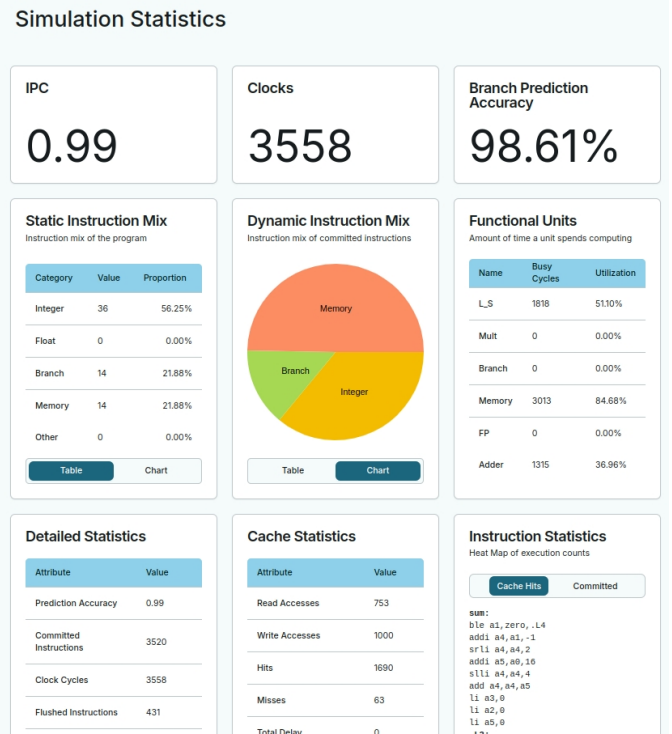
Simulation Statistics

IPC

0.99

Clocks

3558

Branch Prediction Accuracy

98.61%

Static Instruction Mix

Instruction mix of the program

| Category | Value | Proportion |
|---|---|---|
| Integer | 36 | 56.25% |
| Float | 0 | 0.00% |
| Branch | 14 | 21.88% |
| Memory | 14 | 21.88% |
| Other | 0 | 0.00% |

Table Chart

Dynamic Instruction Mix

Instruction mix of committed instructions

Memory

Branch

Integer

Table Chart

Functional Units

Amount of time a unit spends computing

| Name | Busy Cycles | Utilization |
|---|---|---|
| L_S | 1818 | 51.10% |
| Mult | 0 | 0.00% |
| Branch | 0 | 0.00% |
| Memory | 3013 | 84.68% |
| FP | 0 | 0.00% |
| Adder | 1315 | 36.96% |

Detailed Statistics

| Attribute | Value |
|---|---|
| Prediction Accuracy | 0.99 |
| Committed Instructions | 3520 |
| Clock Cycles | 3558 |
| Flushed Instructions | 431 |

Cache Statistics

| Attribute | Value |
|---|---|
| Read Accesses | 753 |
| Write Accesses | 1000 |
| Hits | 1690 |
| Misses | 63 |
| Total Delay | 0 |

Instruction Statistics

Heat Map of execution counts

Cache Hits Committed

sum:
ble a1,zero,.L4
addi a4,a1,-1
srli a4,a4,2
addi a5,a0,16
slli a4,a4,4
add a4,a4,a5
li a3,0
li a2,0
li a5,0
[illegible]